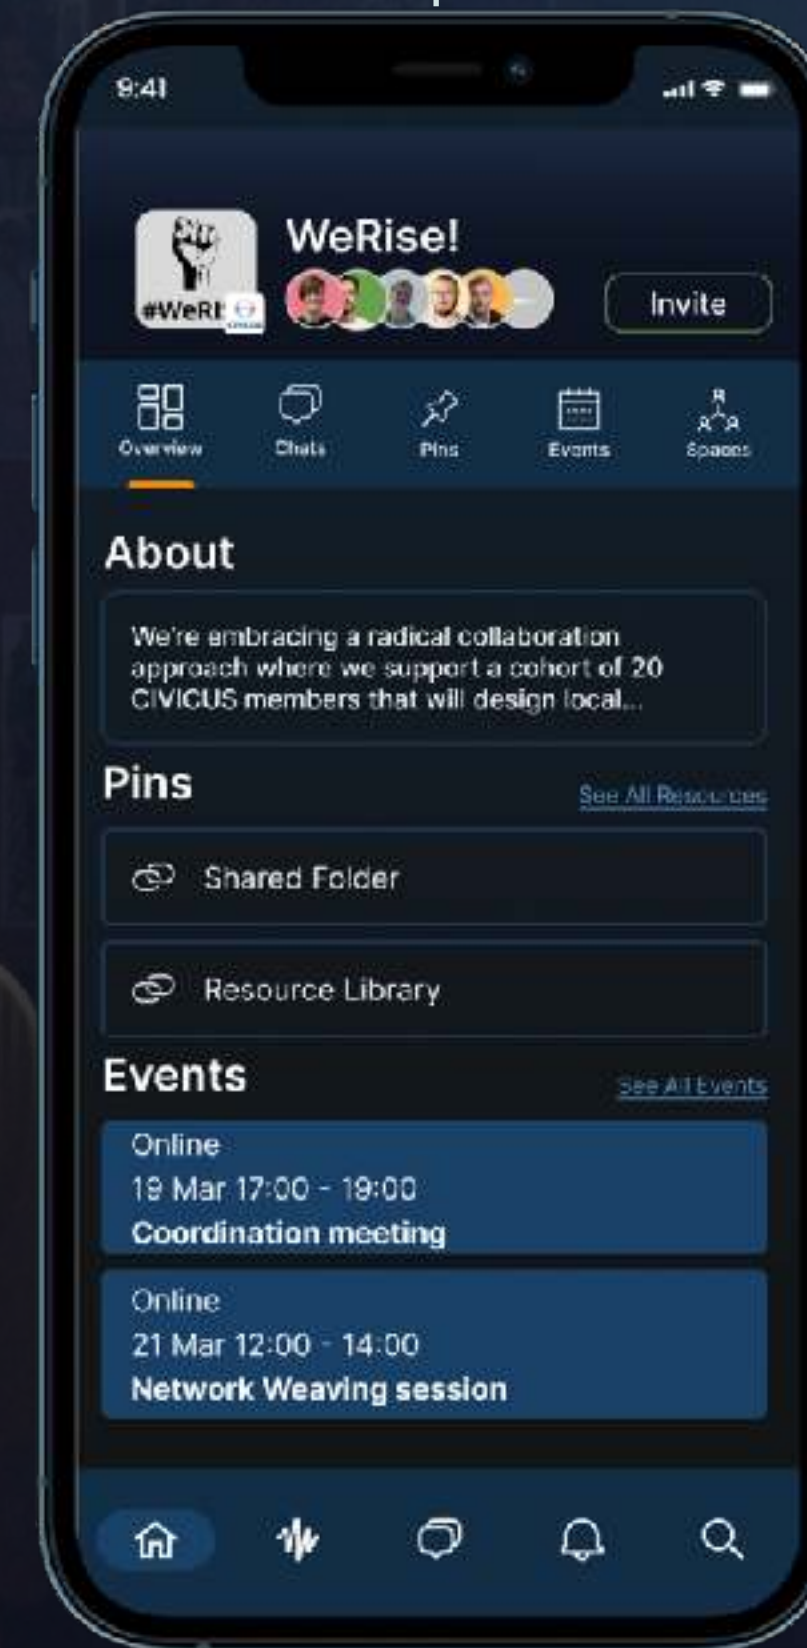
9:41

#WeRi

WeRise!

Invite

Overview

Chats

Pins

Events

Spaces

About

We're embracing a radical collaboration approach where we support a cohort of 20 CIVICUS members that will design local...

Pins

See All Resources

Shared Folder

Resource Library

Events

See All Events

Online
19 Mar 17:00 - 19:00
Coordination meeting

Online
21 Mar 12:00 - 14:00
Network Weaving session